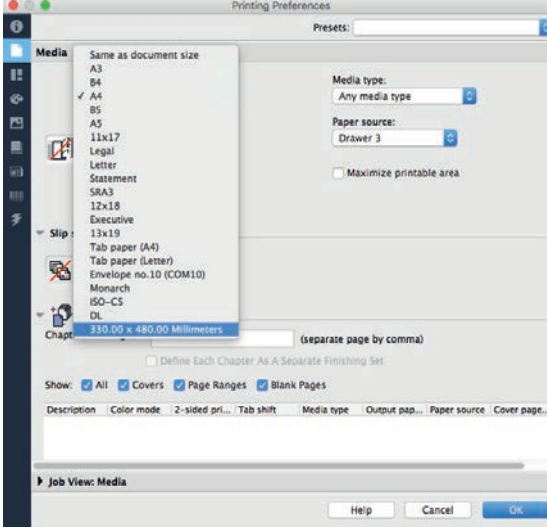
Printing Preferences

Presets:

Media

Same as document size
A3
B4
✓ A4
B5
A5
11x17
Legal
Letter
Statement
SRA3
12x18
Executive
13x19
Tab paper (A4)
Tab paper (Letter)
Envelope no.10 (COM10)
Monarch
ISO-C5
DL
330.00 x 480.00 Millimeters

Media type:
Any media type

Paper source:
Drawer 3

Maximize printable area

Slip

Chapt

(separate page by comma)

Define Each Chapter As A Separate Finishing Set

Show: All Covers Page Ranges Blank Pages

| Description | Color mode | 2-sided pri... | Tab shift | Media type | Output pap... | Paper source | Cover page... |
|---|---|---|---|---|---|---|---|

Job View: Media

Help Cancel OK